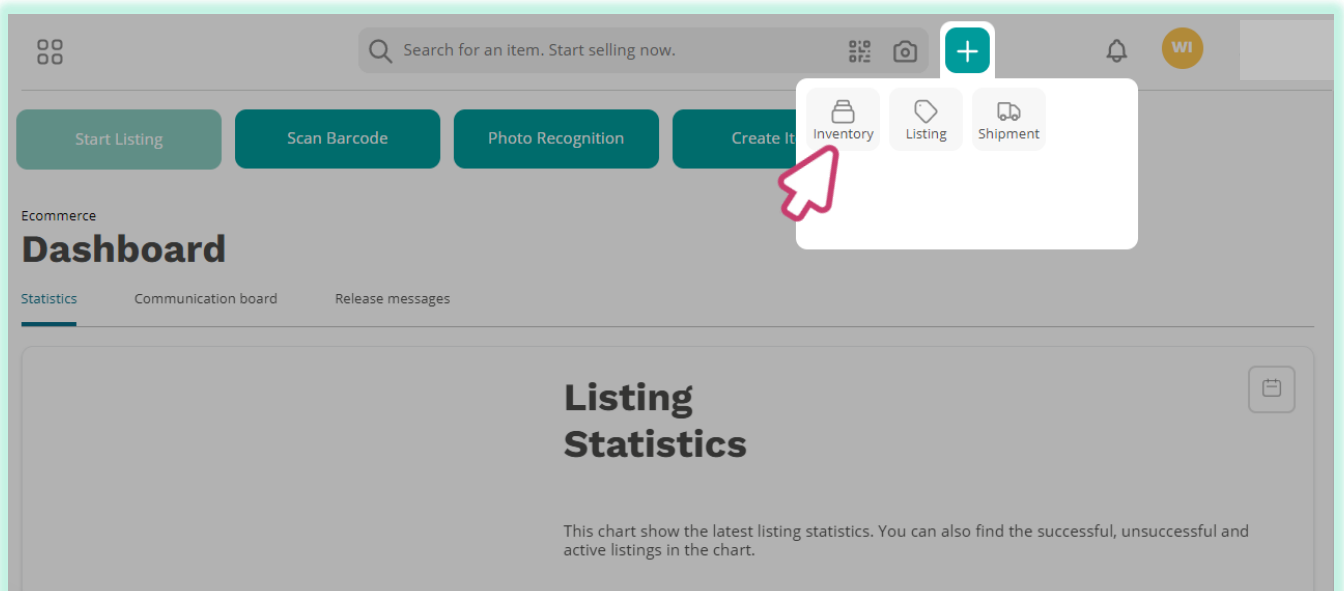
Search for an item. Start selling now.

WI

Inventory

Listing

Shipment

Start Listing

Scan Barcode

Photo Recognition

Create It

Ecommerce

Dashboard

Statistics

Communication board

Release messages

Listing Statistics

This chart show the latest listing statistics. You can also find the successful, unsuccessful and active listings in the chart.